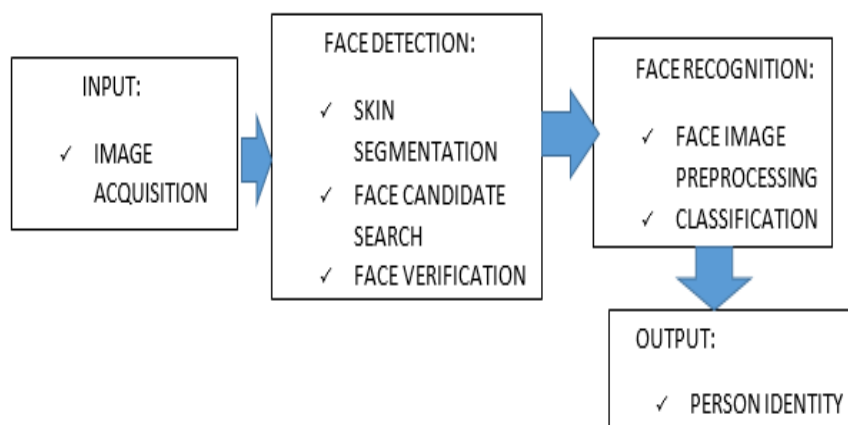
INPUT:

✓ IMAGE ACQUISITION

FACE DETECTION:

✓ SKIN SEGMENTATION
✓ FACE CANDIDATE SEARCH
✓ FACE VERIFICATION

FACE RECOGNITION:

✓ FACE IMAGE PREPROCESSING
✓ CLASSIFICATION

OUTPUT:

✓ PERSON IDENTITY